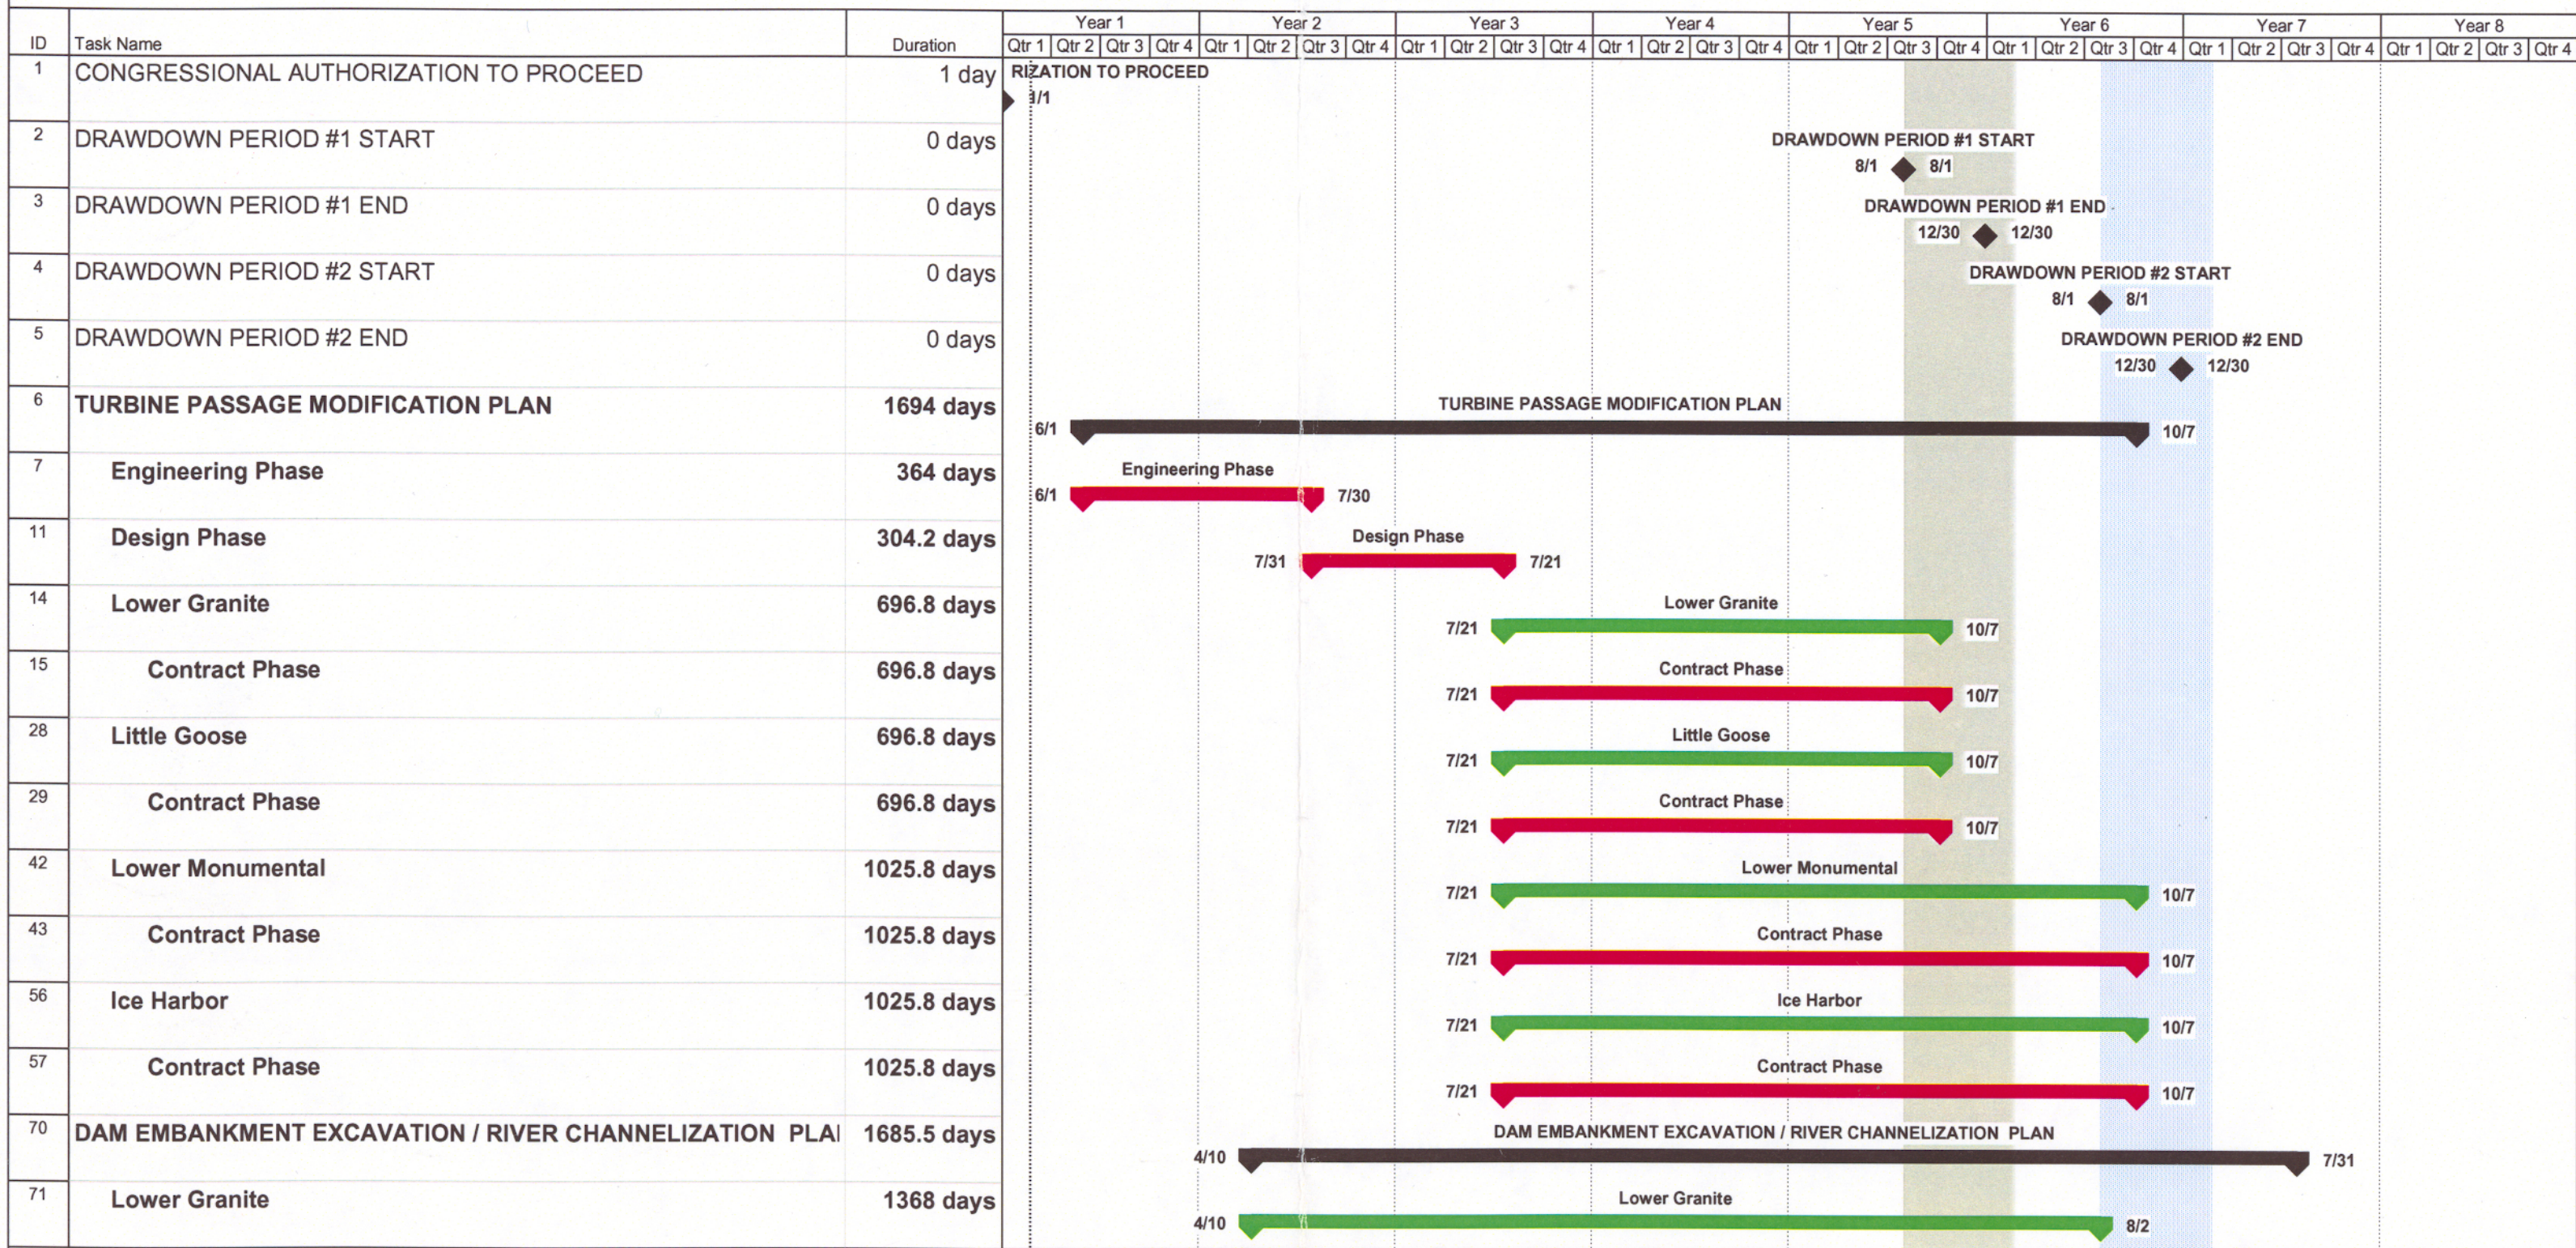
| ID | Task Name | Duration |
|---|---|---|
| 1 | CONGRESSIONAL AUTHORIZATION TO PROCEED | 1 day |
| 2 | DRAWDOWN PERIOD #1 START | 0 days |
| 3 | DRAWDOWN PERIOD #1 END | 0 days |
| 4 | DRAWDOWN PERIOD #2 START | 0 days |
| 5 | DRAWDOWN PERIOD #2 END | 0 days |
| 6 | TURBINE PASSAGE MODIFICATION PLAN | 1694 days |
| 7 | Engineering Phase | 364 days |
| 11 | Design Phase | 304.2 days |
| 14 | Lower Granite | 696.8 days |
| 15 | Contract Phase | 696.8 days |
| 28 | Little Goose | 696.8 days |
| 29 | Contract Phase | 696.8 days |
| 42 | Lower Monumental | 1025.8 days |
| 43 | Contract Phase | 1025.8 days |
| 56 | Ice Harbor | 1025.8 days |
| 57 | Contract Phase | 1025.8 days |
| 70 | DAM EMBANKMENT EXCAVATION / RIVER CHANNELIZATION PLAI | 1685.5 days |
| 71 | Lower Granite | 1368 days |

Year 1 Year 2 Year 3 Year 4 Year 5 Year 6 Year 7 Year 8
Qtr 1 Qtr 2 Qtr 3 Qtr 4 Qtr 1 Qtr 2 Qtr 3 Qtr 4 Qtr 1 Qtr 2 Qtr 3 Qtr 4 Qtr 1 Qtr 2 Qtr 3 Qtr 4 Qtr 1 Qtr 2 Qtr 3 Qtr 4 Qtr 1 Qtr 2 Qtr 3 Qtr 4 Qtr 1 Qtr 2 Qtr 3 Qtr 4 Qtr 1 Qtr 2 Qtr 3 Qtr 4

RIZATION TO PROCEED
3/1
DRAWDOWN PERIOD #1 START
8/1 8/1
DRAWDOWN PERIOD #1 END
12/30 12/30
DRAWDOWN PERIOD #2 START
8/1 8/1
DRAWDOWN PERIOD #2 END
12/30 12/30
TURBINE PASSAGE MODIFICATION PLAN
6/1 10/7
Engineering Phase
6/1 7/30
Design Phase
7/31 7/21
Lower Granite
7/21 10/7
Contract Phase
7/21 10/7
Little Goose
7/21 10/7
Contract Phase
7/21 10/7
Lower Monumental
7/21 10/7
Contract Phase
7/21 10/7
Ice Harbor
7/21 10/7
Contract Phase
7/21 10/7
DAM EMBANKMENT EXCAVATION / RIVER CHANNELIZATION PLAN
4/10 7/31
Lower Granite
4/10 8/2